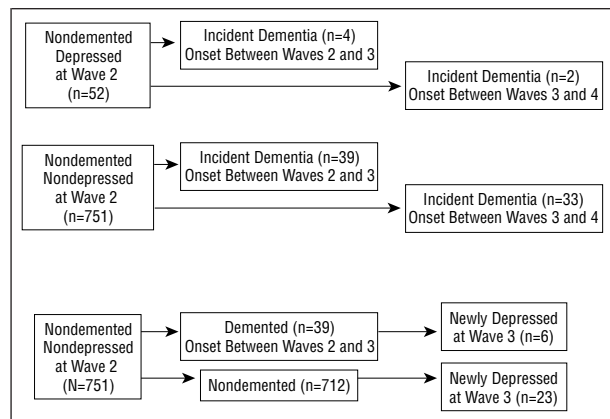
Nondemented Depressed at Wave 2 (n=52)

Incident Dementia (n=4) Onset Between Waves 2 and 3

Incident Dementia (n=2) Onset Between Waves 3 and 4

Nondemented Nondepressed at Wave 2 (n=751)

Incident Dementia (n=39) Onset Between Waves 2 and 3

Incident Dementia (n=33) Onset Between Waves 3 and 4

Nondemented Nondepressed at Wave 2 (N=751)

Demented (n=39) Onset Between Waves 2 and 3

Newly Depressed at Wave 3 (n=6)

Nondemented (n=712)

Newly Depressed at Wave 3 (n=23)